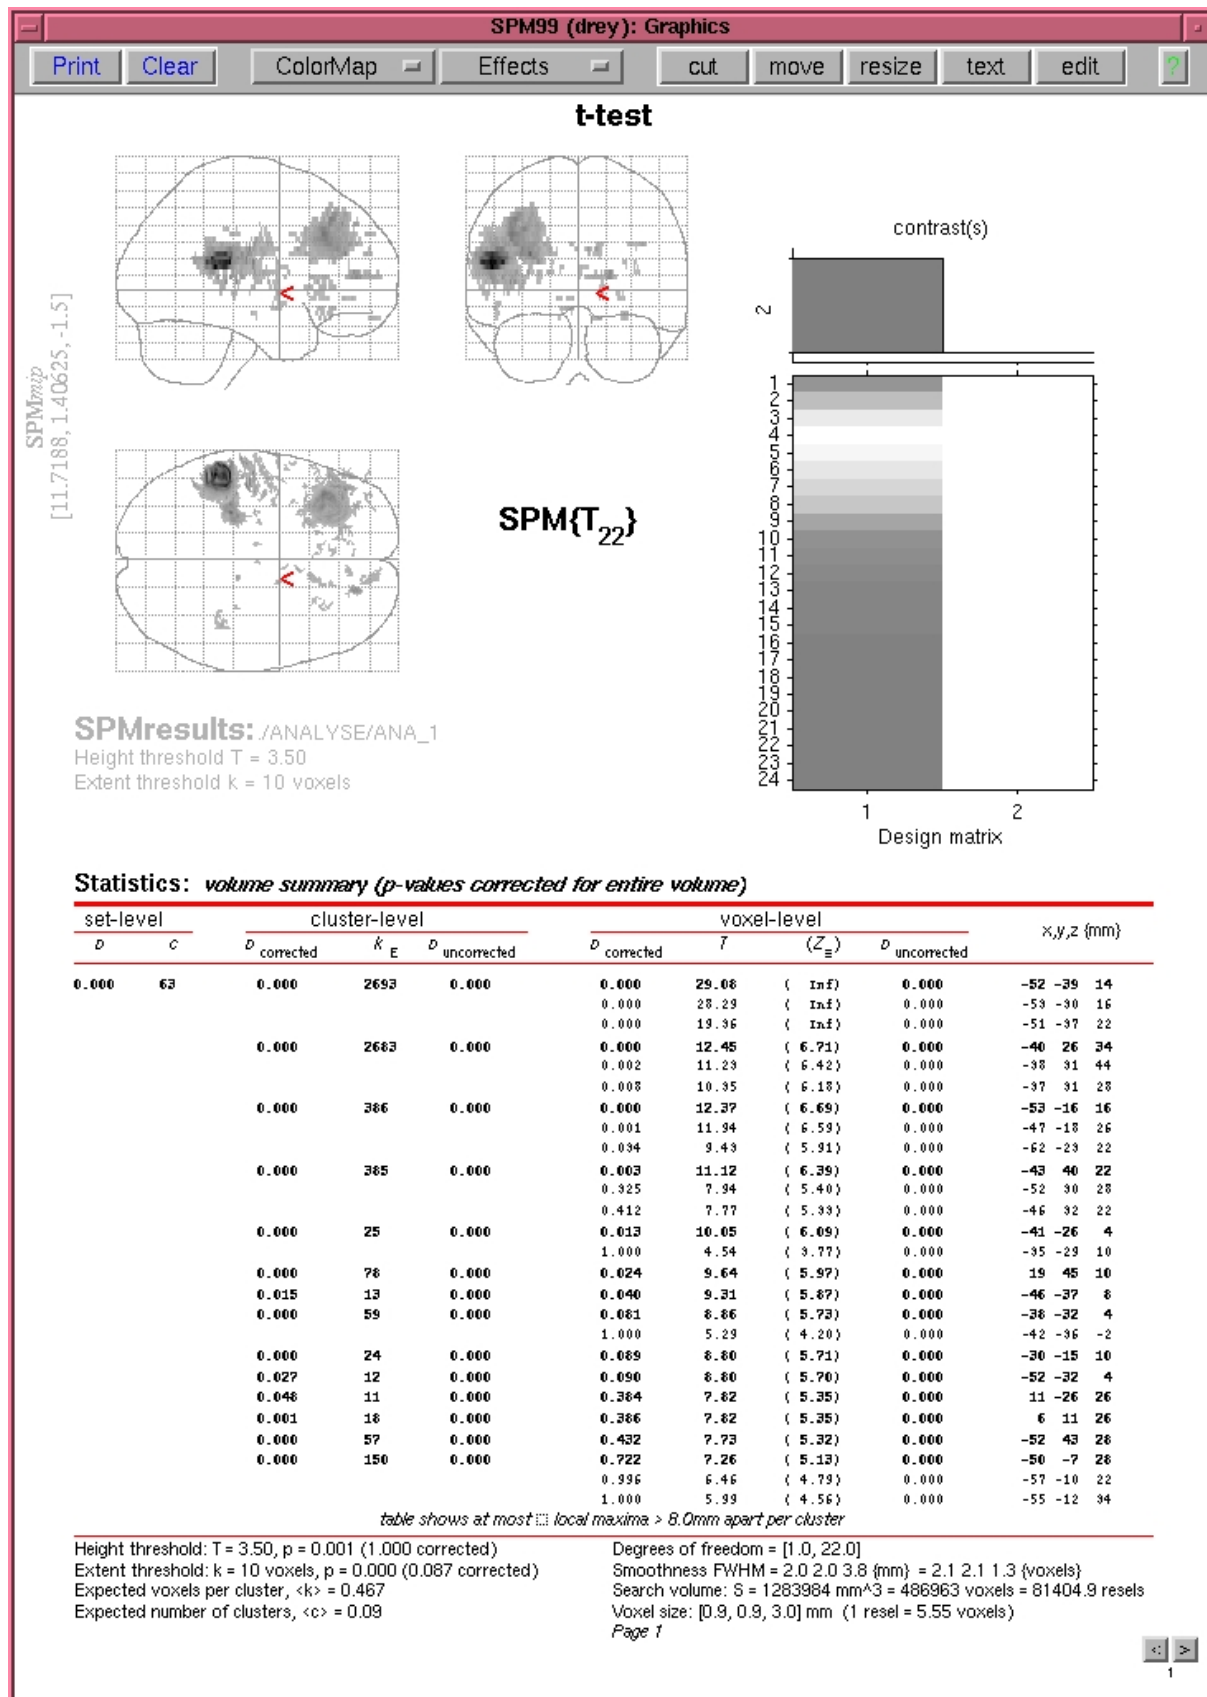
SPM99 (drey): Graphics

Print Clear ColorMap Effects cut move resize text edit ?

t-test

SPMmip [11.7188, 1.40625, -1.5]

contrast(s)

2

SPM{$T_{22}$}

1 2 3 4 5 6 7 8 9 10 11 12 13 14 15 16 17 18 19 20 21 22 23 24

1 2

Design matrix

SPMresults: ./ANALYSE/ANA_1
Height threshold T = 3.50
Extent threshold k = 10 voxels

Statistics: volume summary (p-values corrected for entire volume)

| set-level p | c | cluster-level p corrected | $k_E$ | p uncorrected | voxel-level p corrected | T | ($Z_≡$) | p uncorrected | x,y,z {mm} |
|---|---|---|---|---|---|---|---|---|---|
| 0.000 | 63 | 0.000 | 2693 | 0.000 | 0.000 | 29.08 | ( Inf) | 0.000 | -52 -39 14 |
| | | | | | 0.000 | 28.29 | ( Inf) | 0.000 | -53 -30 16 |
| | | | | | 0.000 | 19.36 | ( Inf) | 0.000 | -51 -37 22 |
| | | 0.000 | 2683 | 0.000 | 0.000 | 12.45 | ( 6.71) | 0.000 | -40 26 34 |
| | | | | | 0.002 | 11.23 | ( 6.42) | 0.000 | -38 31 44 |
| | | | | | 0.008 | 10.35 | ( 6.18) | 0.000 | -37 31 28 |
| | | 0.000 | 386 | 0.000 | 0.000 | 12.37 | ( 6.69) | 0.000 | -53 -16 16 |
| | | | | | 0.001 | 11.94 | ( 6.59) | 0.000 | -47 -18 26 |
| | | | | | 0.034 | 9.43 | ( 5.91) | 0.000 | -62 -23 22 |
| | | 0.000 | 385 | 0.000 | 0.003 | 11.12 | ( 6.39) | 0.000 | -43 40 22 |
| | | | | | 0.325 | 7.94 | ( 5.40) | 0.000 | -52 30 28 |
| | | | | | 0.412 | 7.77 | ( 5.33) | 0.000 | -46 32 22 |
| | | 0.000 | 25 | 0.000 | 0.013 | 10.05 | ( 6.09) | 0.000 | -41 -26 4 |
| | | | | | 1.000 | 4.54 | ( 3.77) | 0.000 | -35 -29 10 |
| | | 0.000 | 78 | 0.000 | 0.024 | 9.64 | ( 5.97) | 0.000 | 19 45 10 |
| | | 0.015 | 13 | 0.000 | 0.040 | 9.31 | ( 5.87) | 0.000 | -46 -37 8 |
| | | 0.000 | 59 | 0.000 | 0.081 | 8.86 | ( 5.73) | 0.000 | -38 -32 4 |
| | | | | | 1.000 | 5.29 | ( 4.20) | 0.000 | -42 -36 -2 |
| | | 0.000 | 24 | 0.000 | 0.089 | 8.80 | ( 5.71) | 0.000 | -30 -15 10 |
| | | 0.027 | 12 | 0.000 | 0.090 | 8.80 | ( 5.70) | 0.000 | -52 -32 4 |
| | | 0.048 | 11 | 0.000 | 0.364 | 7.82 | ( 5.35) | 0.000 | 11 -26 26 |
| | | 0.001 | 18 | 0.000 | 0.366 | 7.82 | ( 5.35) | 0.000 | 6 11 26 |
| | | 0.000 | 57 | 0.000 | 0.432 | 7.73 | ( 5.32) | 0.000 | -52 43 28 |
| | | 0.000 | 150 | 0.000 | 0.722 | 7.26 | ( 5.13) | 0.000 | -50 -7 28 |
| | | | | | 0.996 | 6.46 | ( 4.79) | 0.000 | -57 -10 22 |
| | | | | | 1.000 | 5.99 | ( 4.56) | 0.000 | -55 -12 34 |

table shows at most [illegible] local maxima > 8.0mm apart per cluster

Height threshold: T = 3.50, p = 0.001 (1.000 corrected)
Extent threshold: k = 10 voxels, p = 0.000 (0.087 corrected)
Expected voxels per cluster, <k> = 0.467
Expected number of clusters, <c> = 0.09

Degrees of freedom = [1.0, 22.0]
Smoothness FWHM = 2.0 2.0 3.8 {mm} = 2.1 2.1 1.3 {voxels}
Search volume: S = 1283984 mm^3 = 486963 voxels = 81404.9 resels
Voxel size: [0.9, 0.9, 3.0] mm (1 resel = 5.55 voxels)
Page 1

< > 1